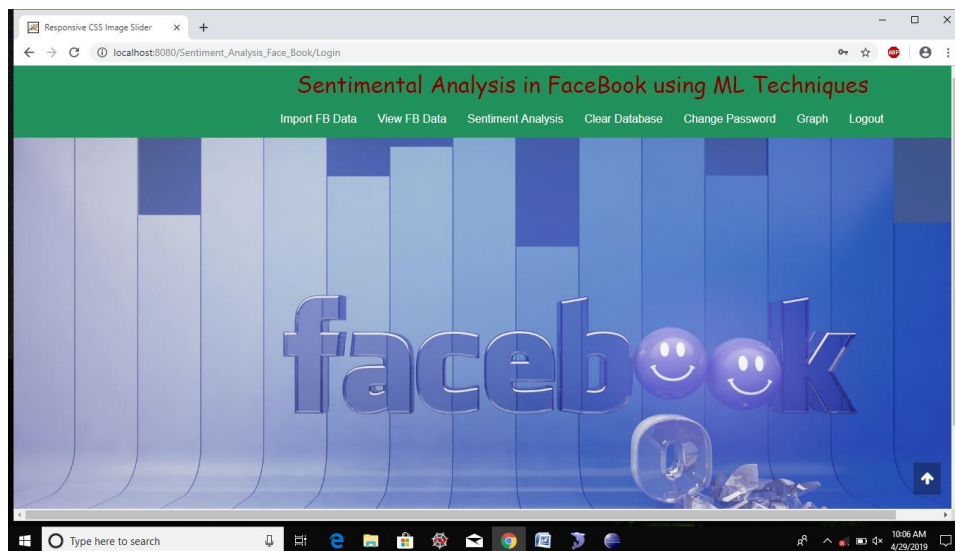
Responsive CSS Image Slider × +

localhost:8080/Sentiment_Analysis_Face_Book/Login

Sentimental Analysis in FaceBook using ML Techniques

Import FB Data View FB Data Sentiment Analysis Clear Database Change Password Graph Logout

facebook

Type here to search

10:06 AM
4/29/2019